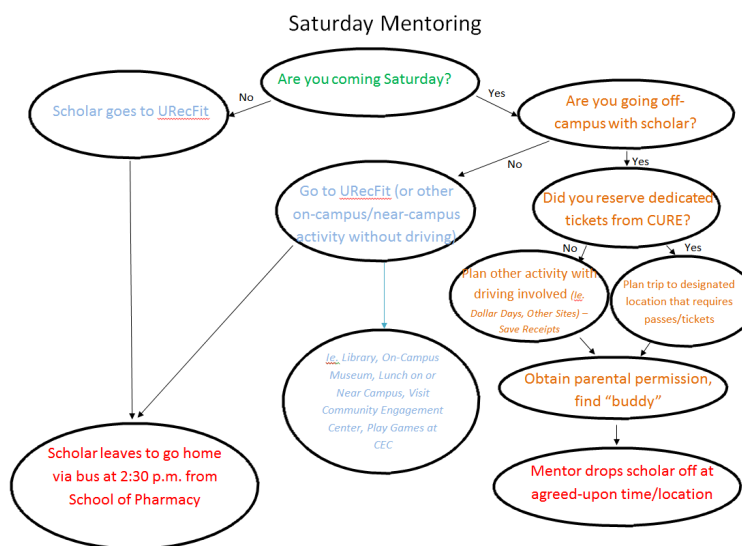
Saturday Mentoring

Are you coming Saturday?

No

Scholar goes to URecFit

Yes

Are you going off-campus with scholar?

No

Go to URecFit (or other on-campus/near-campus activity without driving)

Yes

Did you reserve dedicated tickets from CURE?

No

Yes

Plan other activity with driving involved (Ie. Dollar Days, Other Sites) – Save Receipts

Plan trip to designated location that requires passes/tickets

Ie. Library, On-Campus Museum, Lunch on or Near Campus, Visit Community Engagement Center, Play Games at CEC

Obtain parental permission, find "buddy"

Scholar leaves to go home via bus at 2:30 p.m. from School of Pharmacy

Mentor drops scholar off at agreed-upon time/location